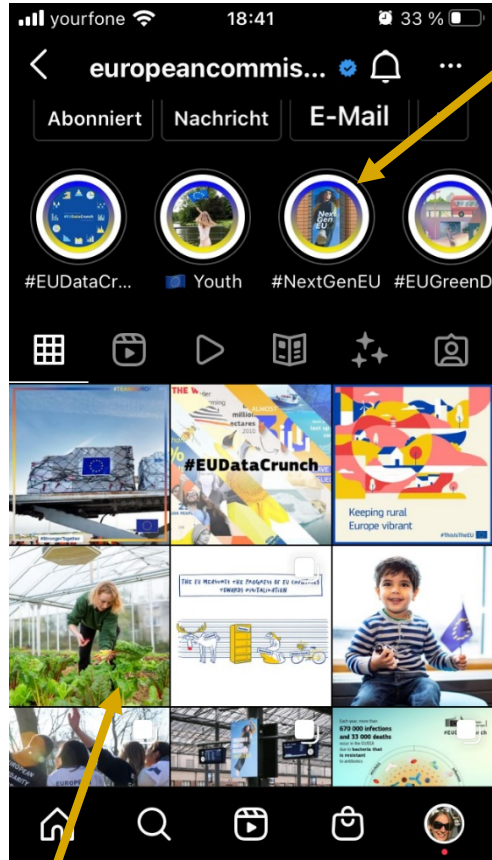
yourfone 18:41 33 %

europeancommis...

Abonniert Nachricht E-Mail

#EUDataCr... Youth #NextGenEU #EUGreenD

#EUDataCrunch

Keeping rural Europe vibrant

#ThisIsEU

THE EU MEASURES THE PROGRESS OF EU COUNTRIES TOWARDS DIGITALISATION

670 000 infections and 33 000 deaths